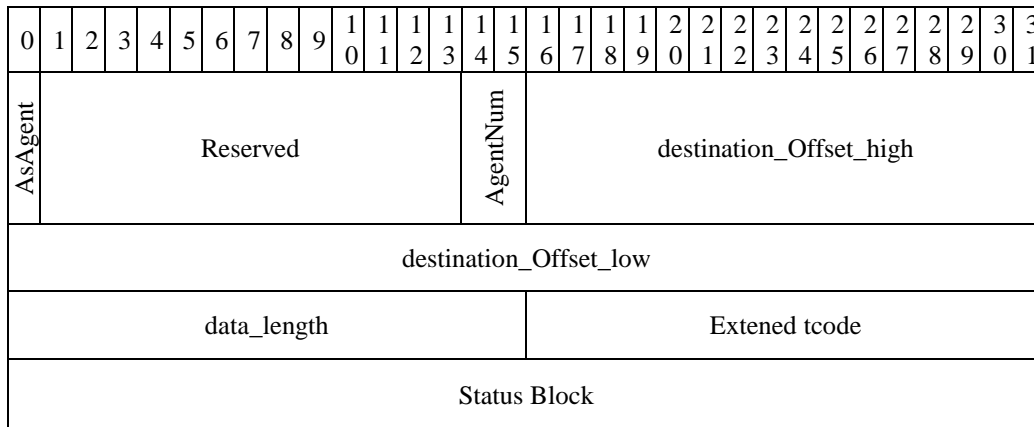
| 0 | 1 | 2 | 3 | 4 | 5 | 6 | 7 | 8 | 9 | 10 | 11 | 12 | 13 | 14 | 15 | 16 | 17 | 18 | 19 | 20 | 21 | 22 | 23 | 24 | 25 | 26 | 27 | 28 | 29 | 30 | 31 |
|---|---|---|---|---|---|---|---|---|---|---|---|---|---|---|---|---|---|---|---|---|---|---|---|---|---|---|---|---|---|---|---|
| AsAgent | Reserved | | | | | | | | | | | | | AgentNum | | destination_Offset_high | | | | | | | | | | | | | | | |
| destination_Offset_low | | | | | | | | | | | | | | | | | | | | | | | | | | | | | | | |
| data_length | | | | | | | | | | | | | | | | Extened tcode | | | | | | | | | | | | | | | |
| Status Block | | | | | | | | | | | | | | | | | | | | | | | | | | | | | | | |